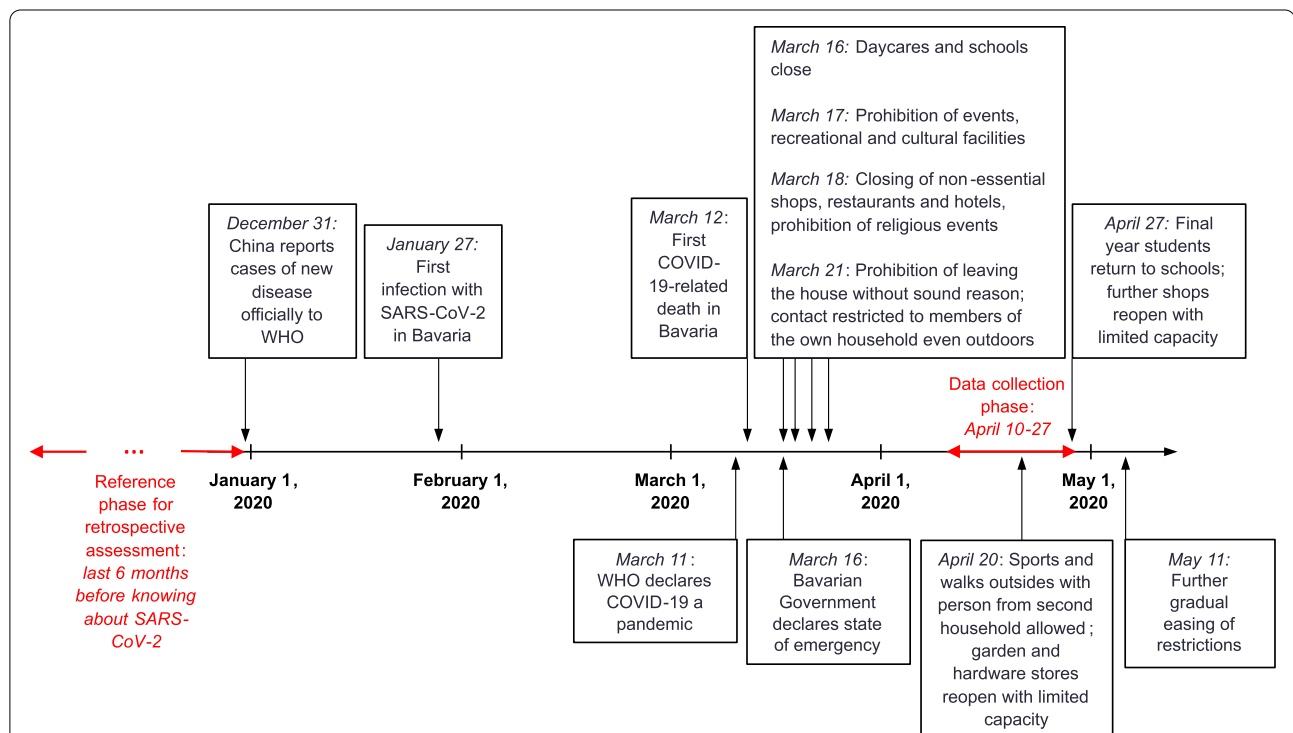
March 16: Daycares and schools close

March 17: Prohibition of events, recreational and cultural facilities

March 18: Closing of non-essential shops, restaurants and hotels, prohibition of religious events

March 21: Prohibition of leaving the house without sound reason; contact restricted to members of the own household even outdoors

December 31: China reports cases of new disease officially to WHO

January 27: First infection with SARS-CoV-2 in Bavaria

March 12: First COVID-19-related death in Bavaria

April 27: Final year students return to schools; further shops reopen with limited capacity

Data collection phase: April 10-27

...

Reference phase for retrospective assessment: last 6 months before knowing about SARS-CoV-2

January 1, 2020

February 1, 2020

March 1, 2020

April 1, 2020

May 1, 2020

March 11: WHO declares COVID-19 a pandemic

March 16: Bavarian Government declares state of emergency

April 20: Sports and walks outsides with person from second household allowed; garden and hardware stores reopen with limited capacity

May 11: Further gradual easing of restrictions